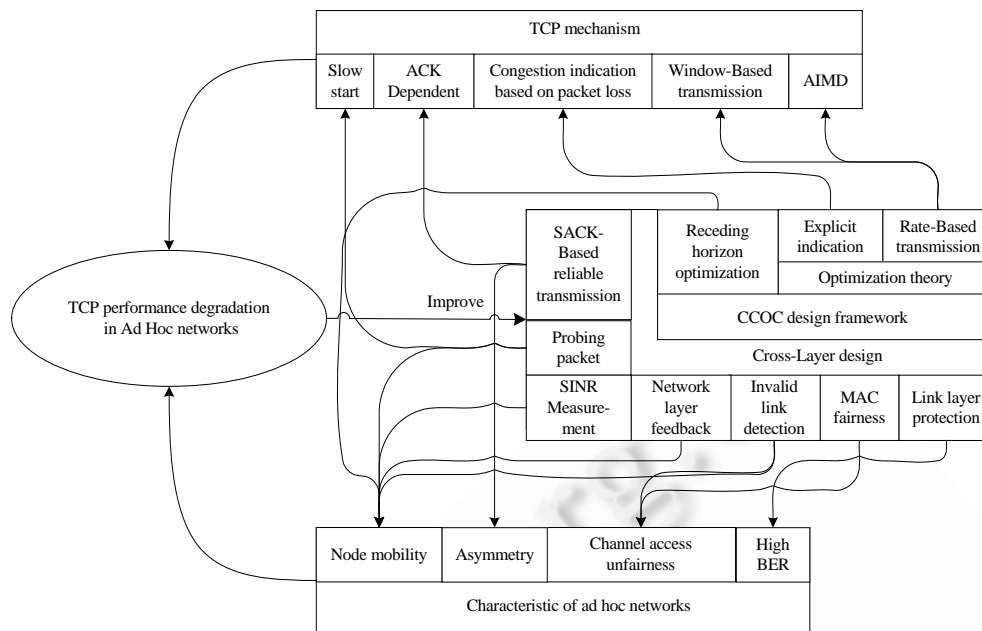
TCP mechanism

Slow start

ACK Dependent

Congestion indication based on packet loss

Window-Based transmission

AIMD

SACK-Based reliable transmission

Receding horizon optimization

Explicit indication

Rate-Based transmission

Optimization theory

CCOC design framework

TCP performance degradation in Ad Hoc networks

Improve

Probing packet

Cross-Layer design

SINR Measurement

Network layer feedback

Invalid link detection

MAC fairness

Link layer protection

Node mobility

Asymmetry

Channel access unfairness

High BER

Characteristic of ad hoc networks